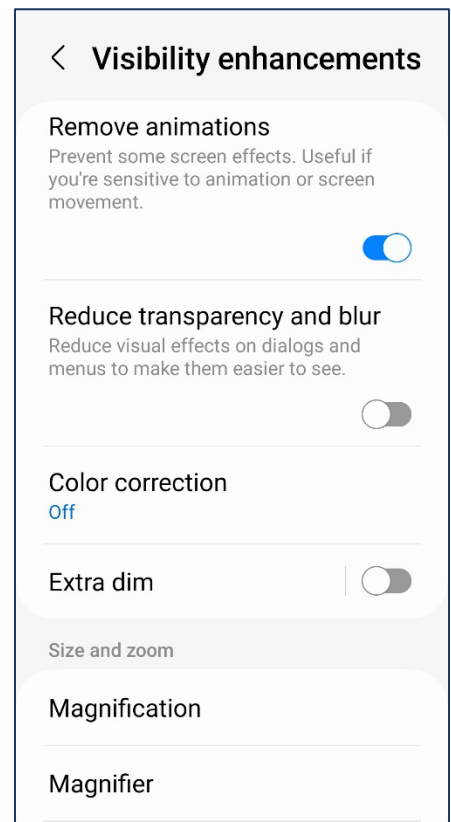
< Visibility enhancements

Remove animations
Prevent some screen effects. Useful if you're sensitive to animation or screen movement.

Reduce transparency and blur
Reduce visual effects on dialogs and menus to make them easier to see.

Color correction
Off

Extra dim

Size and zoom

Magnification

Magnifier